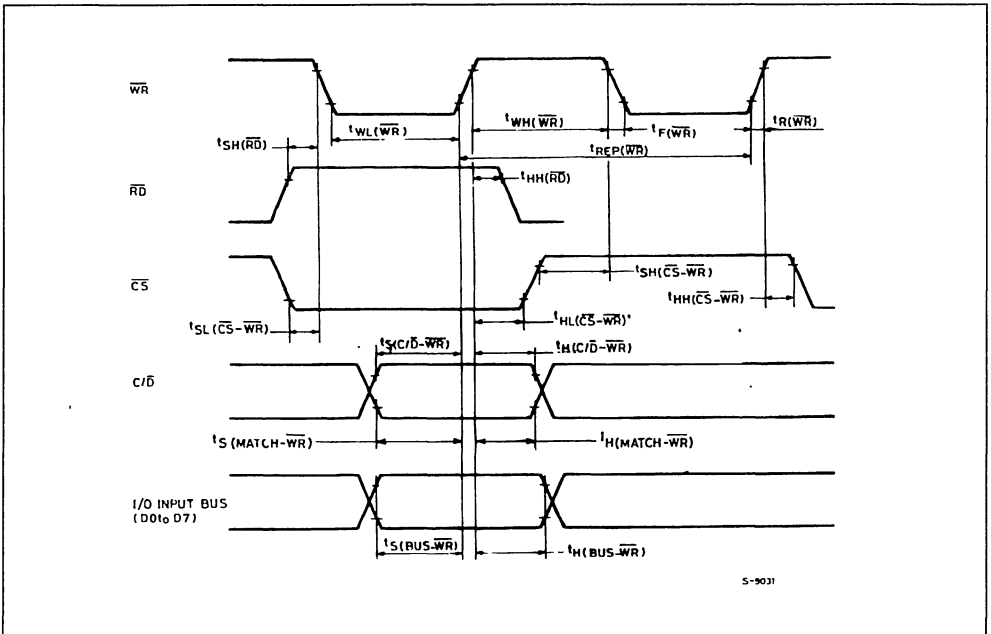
$\overline{WR}$

$t_{SH(\overline{RD})}$

$t_{WL(\overline{WR})}$

$t_{WH(\overline{WR})}$

$t_{F(\overline{WR})}$

$t_{R(\overline{WR})}$

$t_{REP(\overline{WR})}$

$\overline{RD}$

$t_{HH(\overline{RD})}$

$\overline{CS}$

$t_{SH(\overline{CS}-\overline{WR})}$

$t_{HH(\overline{CS}-\overline{WR})}$

$t_{SL(\overline{CS}-\overline{WR})}$

$t_{HL(\overline{CS}-\overline{WR})}$*

$t_{S(C/\overline{D}-\overline{WR})}$

$t_{H(C/\overline{D}-\overline{WR})}$

$C/\overline{D}$

$t_{S(MATCH-\overline{WR})}$

$t_{H(MATCH-\overline{WR})}$

I/O INPUT BUS (D0to D7)

$t_{S(BUS-\overline{WR})}$

$t_{H(BUS-\overline{WR})}$

S-9031